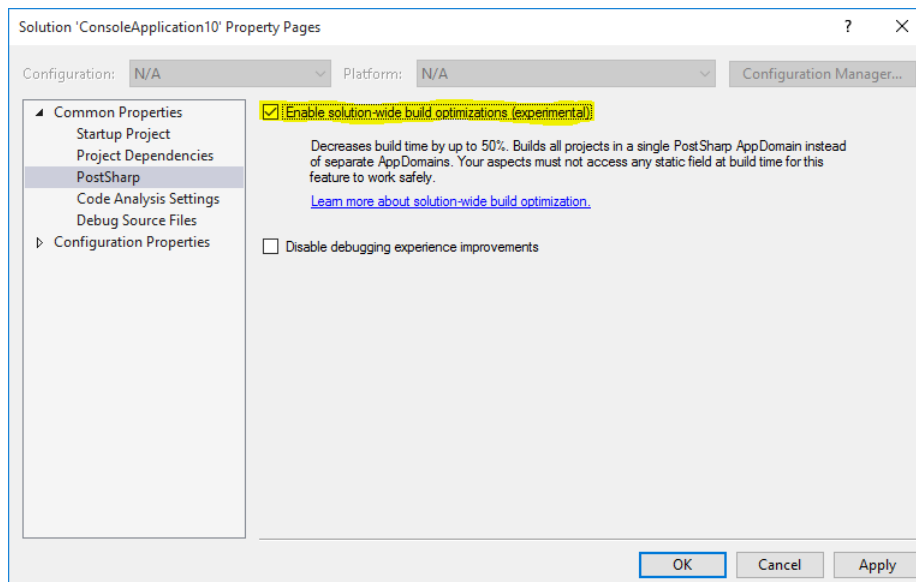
Solution 'ConsoleApplication10' Property Pages

?

X

Configuration: N/A

Platform: N/A

Configuration Manager...

Common Properties

Startup Project

Project Dependencies

PostSharp

Code Analysis Settings

Debug Source Files

Configuration Properties

Enable solution-wide build optimizations (experimental)

Decreases build time by up to 50%. Builds all projects in a single PostSharp AppDomain instead of separate AppDomains. Your aspects must not access any static field at build time for this feature to work safely.

Learn more about solution-wide build optimization.

Disable debugging experience improvements

OK

Cancel

Apply